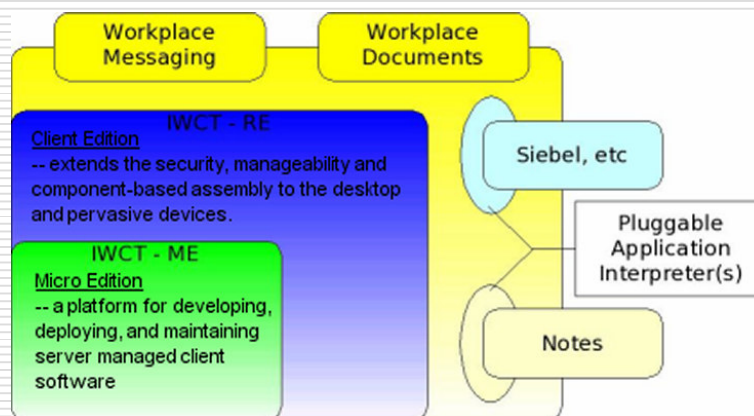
Workplace Messaging

Workplace Documents

IWCT - RE

Client Edition
-- extends the security, manageability and component-based assembly to the desktop and pervasive devices.

IWCT - ME

Micro Edition
-- a platform for developing, deploying, and maintaining server managed client software

Siebel, etc

Pluggable Application Interpreter(s)

Notes